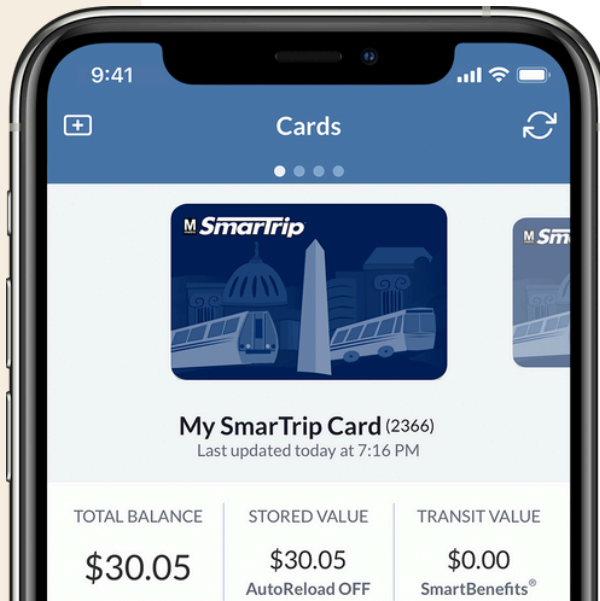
9:41

Cards

M SmarTrip

M Sm

My SmarTrip Card (2366)
Last updated today at 7:16 PM

| TOTAL BALANCE | STORED VALUE | TRANSIT VALUE |
|---|---|---|
| $30.05 | $30.05 AutoReload OFF | $0.00 SmartBenefits® |